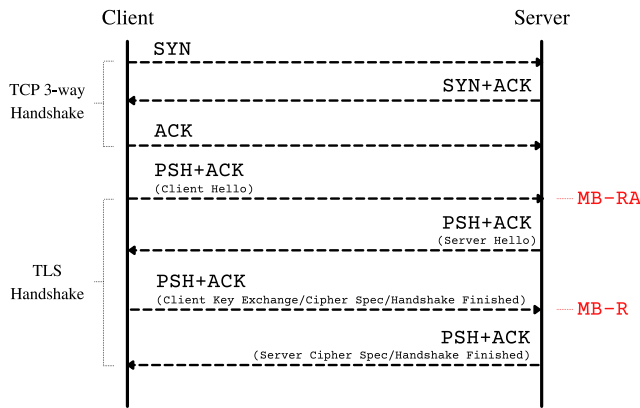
Client

Server

TCP 3-way Handshake

SYN

SYN+ACK

ACK

TLS Handshake

PSH+ACK
(Client Hello)

MB-RA

PSH+ACK
(Server Hello)

PSH+ACK
(Client Key Exchange/Cipher Spec/Handshake Finished)

MB-R

PSH+ACK
(Server Cipher Spec/Handshake Finished)